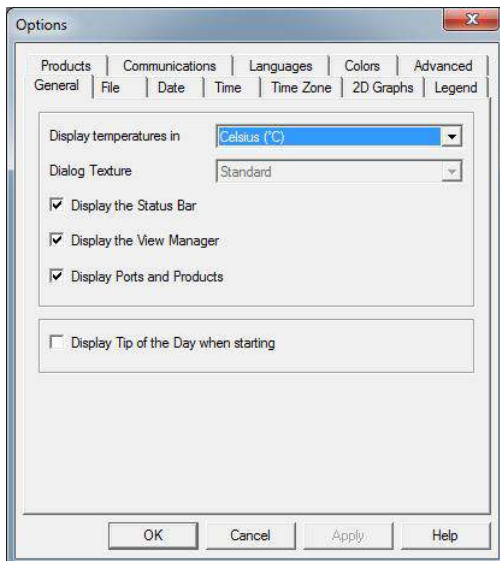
Options

Products | Communications | Languages | Colors | Advanced
General | File | Date | Time | Time Zone | 2D Graphs | Legend

Display temperatures in Celsius (°C)

Dialog Texture Standard

Display the Status Bar

Display the View Manager

Display Ports and Products

Display Tip of the Day when starting

OK Cancel Apply Help